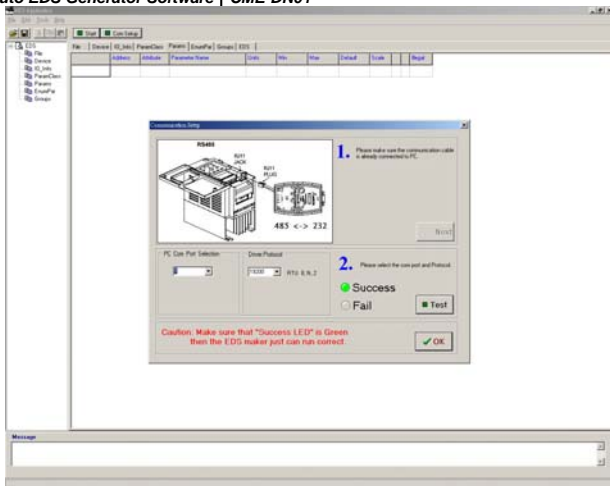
ato EDS Generator Software | CME-DN01

File Edit Tools Help

Start Com Setup

EDS
File
Device
IO_Info
ParamClass
Params
EnumPar
Groups

File Device IO_Info ParamClass Params EnumPar Groups EDS

| Address | Attribute | Parameter Name | Units | Min | Max | Default | Scale | | | Mask |
|---|---|---|---|---|---|---|---|---|---|---|

Communication Setup

RS485

RJ11 JACK
RJ11 PLUG

485 <-> 232

1. Please make sure the communication cable is already connected to PC.

Next

PC Com Port Selection

Drive Protocol

19200 RTU 8, N, 2

2. Please select the com port and Protocol.

Success
Fail

Test

Caution: Make sure that "Success LED" is Green then the EDS maker just can run correct.

OK

Message